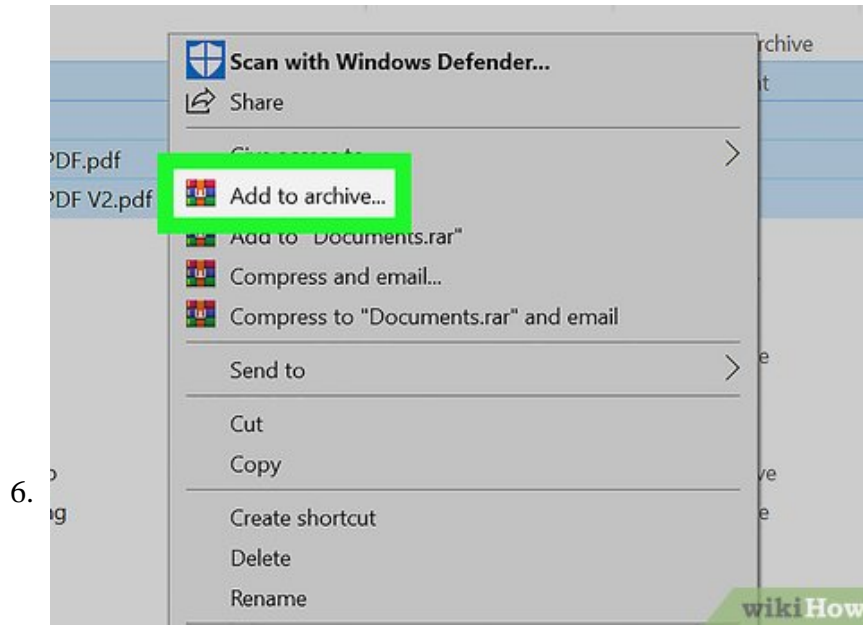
6.

rchive

t

PDF.pdf

PDF V2.pdf

Scan with Windows Defender...

Share

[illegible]

Add to archive...

Add to "Documents.rar"

Compress and email...

Compress to "Documents.rar" and email

Send to

Cut

Copy

Create shortcut

Delete

Rename

e

ve

e

o

ng

wikiHow